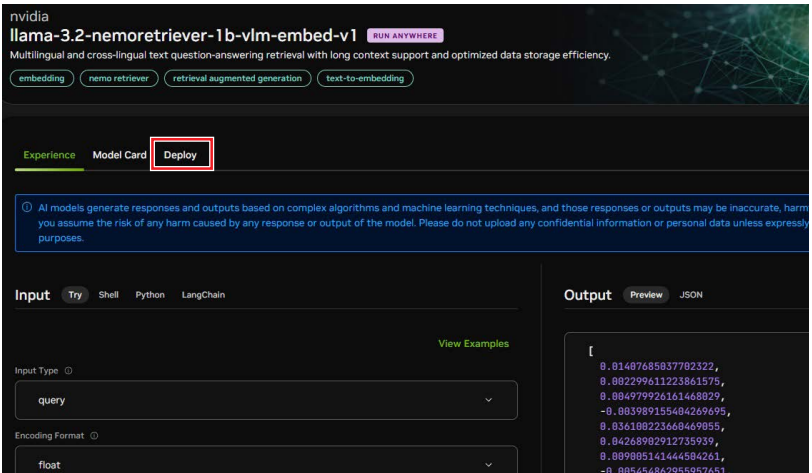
nvidia
llama-3.2-nemoretriever-1b-vlm-embed-v1 RUN ANYWHERE
Multilingual and cross-lingual text question-answering retrieval with long context support and optimized data storage efficiency.

embedding nemo retriever retrieval augmented generation text-to-embedding

Experience Model Card Deploy

ⓘ AI models generate responses and outputs based on complex algorithms and machine learning techniques, and those responses or outputs may be inaccurate, harm you assume the risk of any harm caused by any response or output of the model. Please do not upload any confidential information or personal data unless expressly purposes.

Input Try Shell Python LangChain

View Examples

Input Type ⓘ

query

Encoding Format ⓘ

float

Output Preview JSON

[
0.01487685037702322,
0.002299611223861575,
0.004979926161468029,
-0.003989155404269695,
0.036100223660469055,
0.04268902912735939,
0.009005141444504261,
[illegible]